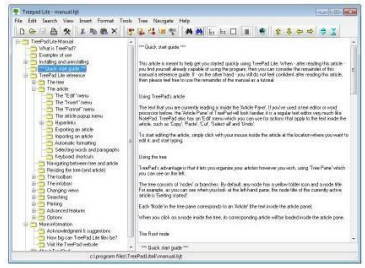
TreePad Lite - manual.hjt

File Edit Search View Insert Format Tools Tree Navigate Help

TreePad Lite Manual
What is TreePad?
Examples of use
Installing and uninstalling
Quick start guide
TreePad Lite reference
The menus
The article
The "Edit" menu
The "Insert" menu
The "Format" menu
The article popup menu
Hyperlinks
Exporting an article
Importing an article
Automatic formatting
Selecting words and paragraphs
Keyboard shortcuts
Navigating between tree and article
Resizing the tree (and article)
The toolbars
The infobar
Changing views
Searching
Printing
Advanced features
Options
More information
Acknowledgment & suggestions
How big can TreePad Lite files be?
Visit the TreePad website

*** Quick start guide ***

This article is meant to help get you started quickly using TreePad Lite. When - after reading this article - you find yourself already capable of using the program, then you can consider the remainder of this manual a reference guide. If - on the other hand - you still do not feel confident after reading this article, then please feel free to use the remainder of the manual as a tutorial.

Using TreePad's article

The text that you are currently reading is inside the 'Article Panel'. If you've used a text editor or word processor before, the 'Article Panel' of TreePad will look familiar, it is a regular text editor very much like NotePad. TreePad also has an 'Edit' menu which you can use to access that apply to the text inside the article, such as 'Copy', 'Paste', 'Cut', 'Select all' and 'Undo'.

To start editing the article, simple click with your mouse inside the article at the location where you want to edit it, and start typing.

Using the tree

TreePad's advantage is that it lets you organize your articles however you wish, using 'Tree Panel' which you can see on the left.

The tree consists of 'nodes' or 'branches'. By default, any node has a yellow folder icon and a node title. For example, as you can see when you look at the left-hand pane, the node title of the currently active article is 'Getting started'.

Each 'Node' in the tree pane corresponds to an 'Article' (the text inside the article pane).

When you click on a node inside the tree, its corresponding article will be loaded inside the article pane.

The Root node

*** Quick start guide ***

c:\program files\TreePad\treePad\manual.hjt